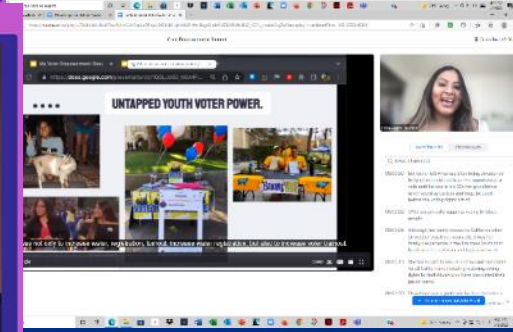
UNTAPPED YOUTH VOTER POWER.

★★★★

My Voter Empowerment Stra

https://docs.google.com/presentation/d/

Voter Empowerment Summit

not only to increase voter registration, turnout, increase voter registration, but also to increase voter turnout

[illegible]